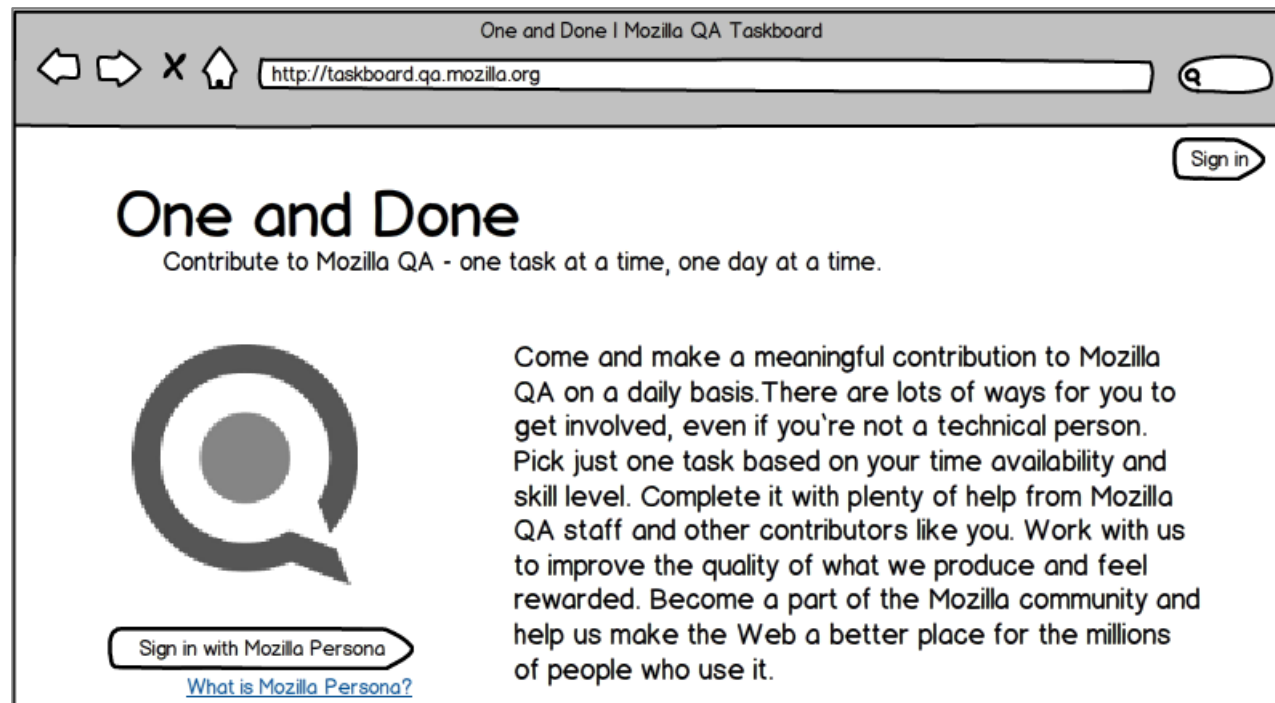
One and Done | Mozilla QA Taskboard

X

http://taskboard.qa.mozilla.org

Sign in

One and Done

Contribute to Mozilla QA - one task at a time, one day at a time.

Come and make a meaningful contribution to Mozilla QA on a daily basis.There are lots of ways for you to get involved, even if you're not a technical person. Pick just one task based on your time availability and skill level. Complete it with plenty of help from Mozilla QA staff and other contributors like you. Work with us to improve the quality of what we produce and feel rewarded. Become a part of the Mozilla community and help us make the Web a better place for the millions of people who use it.

Sign in with Mozilla Persona

What is Mozilla Persona?